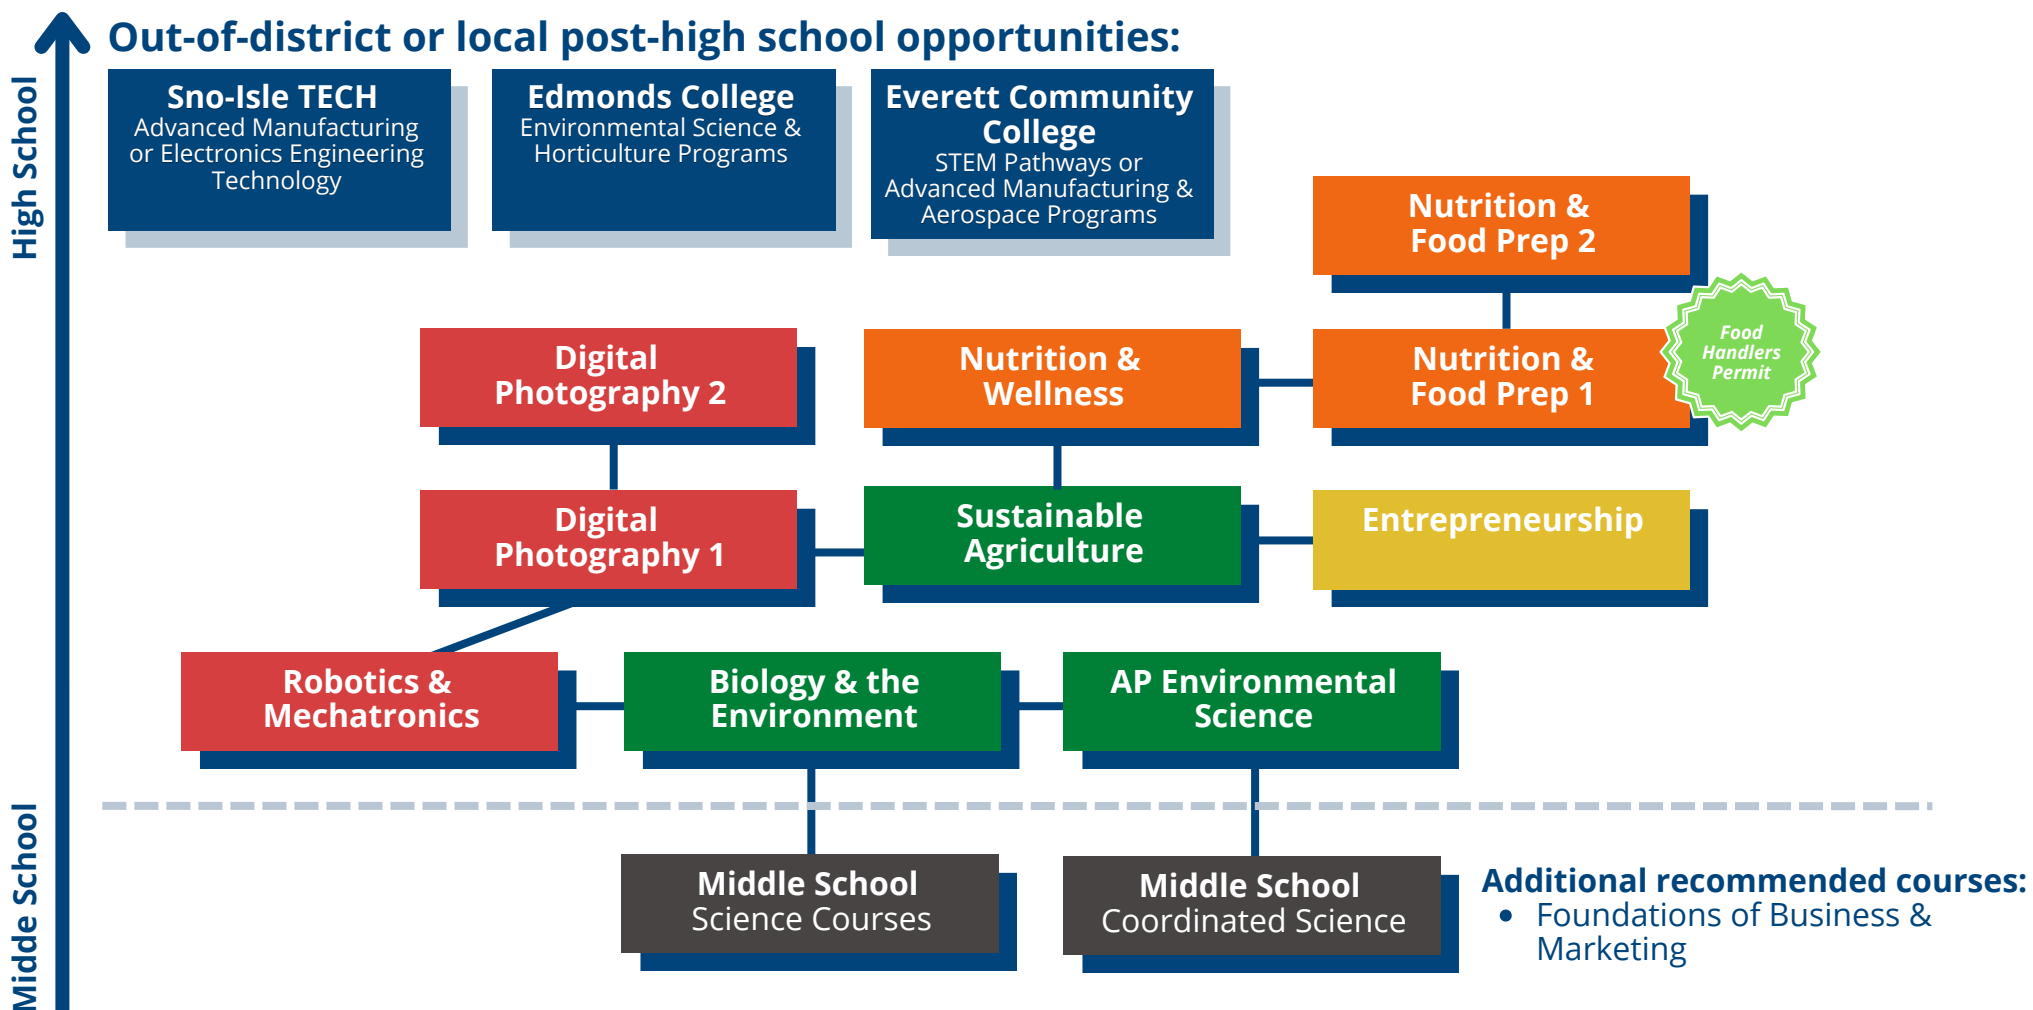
High School

Midde School

Out-of-district or local post-high school opportunities:

Sno-Isle TECH
Advanced Manufacturing or Electronics Engineering Technology

Edmonds College
Environmental Science & Horticulture Programs

Everett Community College
STEM Pathways or Advanced Manufacturing & Aerospace Programs

Nutrition & Food Prep 2

Digital Photography 2

Nutrition & Wellness

Nutrition & Food Prep 1

Food Handlers Permit

Digital Photography 1

Sustainable Agriculture

Entrepreneurship

Robotics & Mechatronics

Biology & the Environment

AP Environmental Science

Middle School
Science Courses

Middle School
Coordinated Science

Additional recommended courses:
• Foundations of Business & Marketing